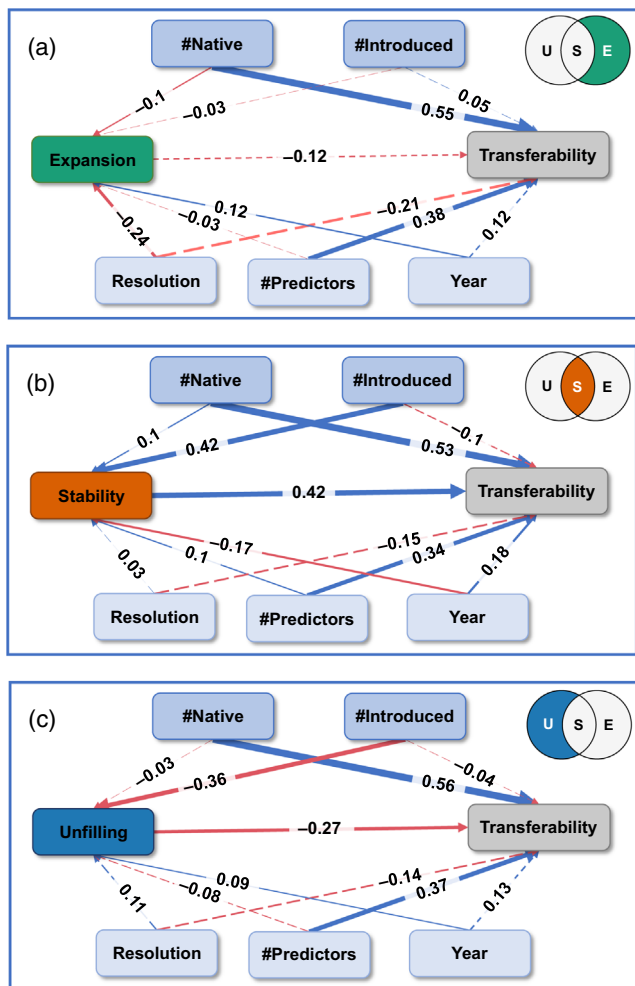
(a)

#Native

#Introduced

U S E

−0.1

−0.03

0.55

0.05

Expansion

−0.12

Transferability

0.12

−0.21

−0.03

0.38

−0.24

0.12

Resolution

#Predictors

Year

(b)

#Native

#Introduced

U S E

0.1

0.42

0.53

−0.1

Stability

0.42

Transferability

−0.17

−0.15

0.1

0.34

0.03

0.18

Resolution

#Predictors

Year

(c)

#Native

#Introduced

U S E

−0.03

−0.36

0.56

−0.04

Unfilling

−0.27

Transferability

0.09

−0.14

−0.08

0.37

0.11

0.13

Resolution

#Predictors

Year